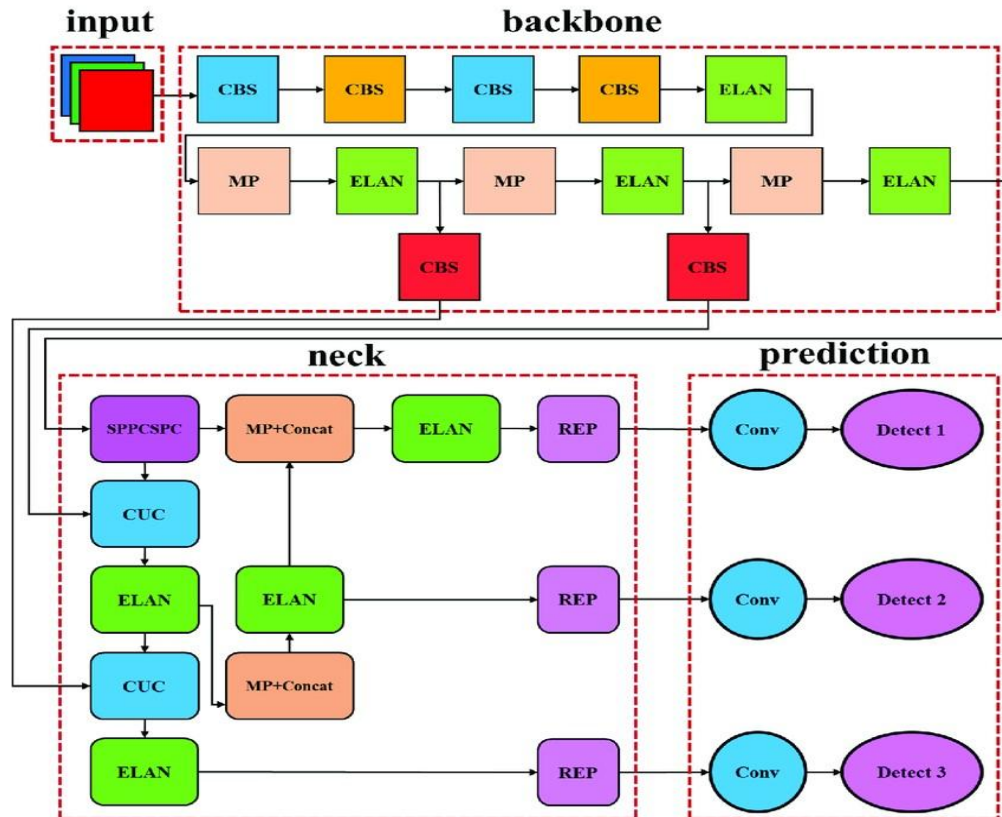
input

backbone

CBS

CBS

CBS

CBS

ELAN

MP

ELAN

MP

ELAN

MP

ELAN

CBS

CBS

neck

prediction

SPPCSPC

MP+Concat

ELAN

REP

Conv

Detect 1

CUC

ELAN

ELAN

REP

Conv

Detect 2

CUC

MP+Concat

ELAN

REP

Conv

Detect 3